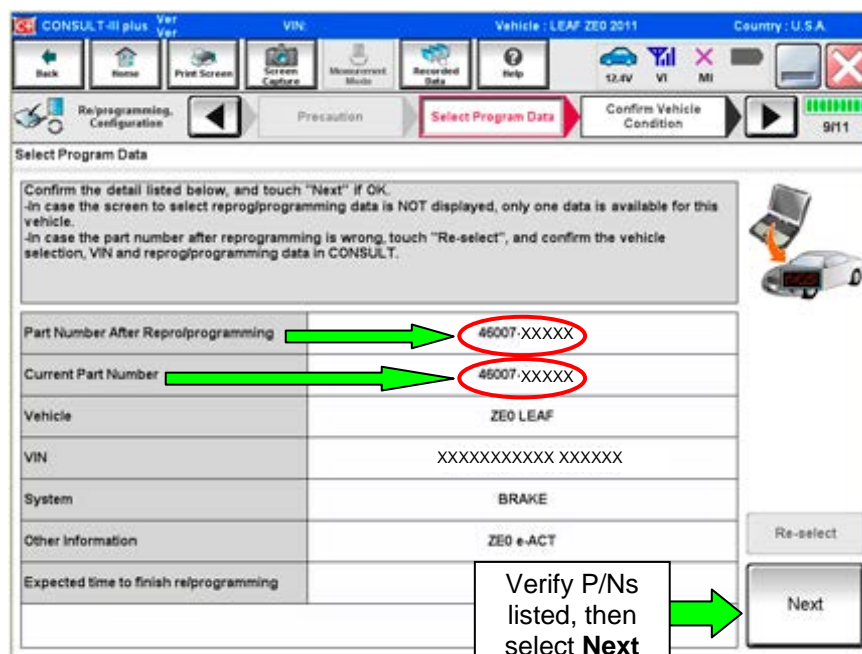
CONSULT-III plus Ver Ver VIN: Vehicle : LEAF ZE0 2011 Country : U.S.A.

Back Home Print Screen Screen Capture Measurement Mode Recorded Data Help 12.4V VI MI

Re/programming, Configuration Precaution Select Program Data Confirm Vehicle Condition 9/11

Select Program Data

Confirm the detail listed below, and touch "Next" if OK.
-In case the screen to select reprog/programming data is NOT displayed, only one data is available for this vehicle.
-In case the part number after reprogramming is wrong, touch "Re-select", and confirm the vehicle selection, VIN and reprog/programming data in CONSULT.

| | |
|---|---|
| Part Number After Repro/programming | 46007-XXXXX |
| Current Part Number | 46007-XXXXX |
| Vehicle | ZE0 LEAF |
| VIN | XXXXXXXXXXX XXXXXX |
| System | BRAKE |
| Other Information | ZE0 e-ACT |
| Expected time to finish re/programming | |

Re-select

Verify P/Ns listed, then select **Next**

Next